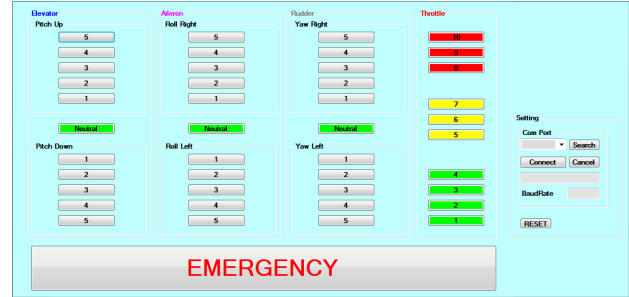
Elevator

Pitch Up

5
4
3
2
1

Neutral

Pitch Down

1
2
3
4
5

Aileron

Roll Right

5
4
3
2
1

Neutral

Roll Left

1
2
3
4
5

Rudder

Yaw Right

5
4
3
2
1

Neutral

Yaw Left

1
2
3
4
5

Throttle

10
9
8
7
6
5
4
3
2
1

Setting

Com Port

Search

Connect

Cancel

BaudRate

RESET

EMERGENCY